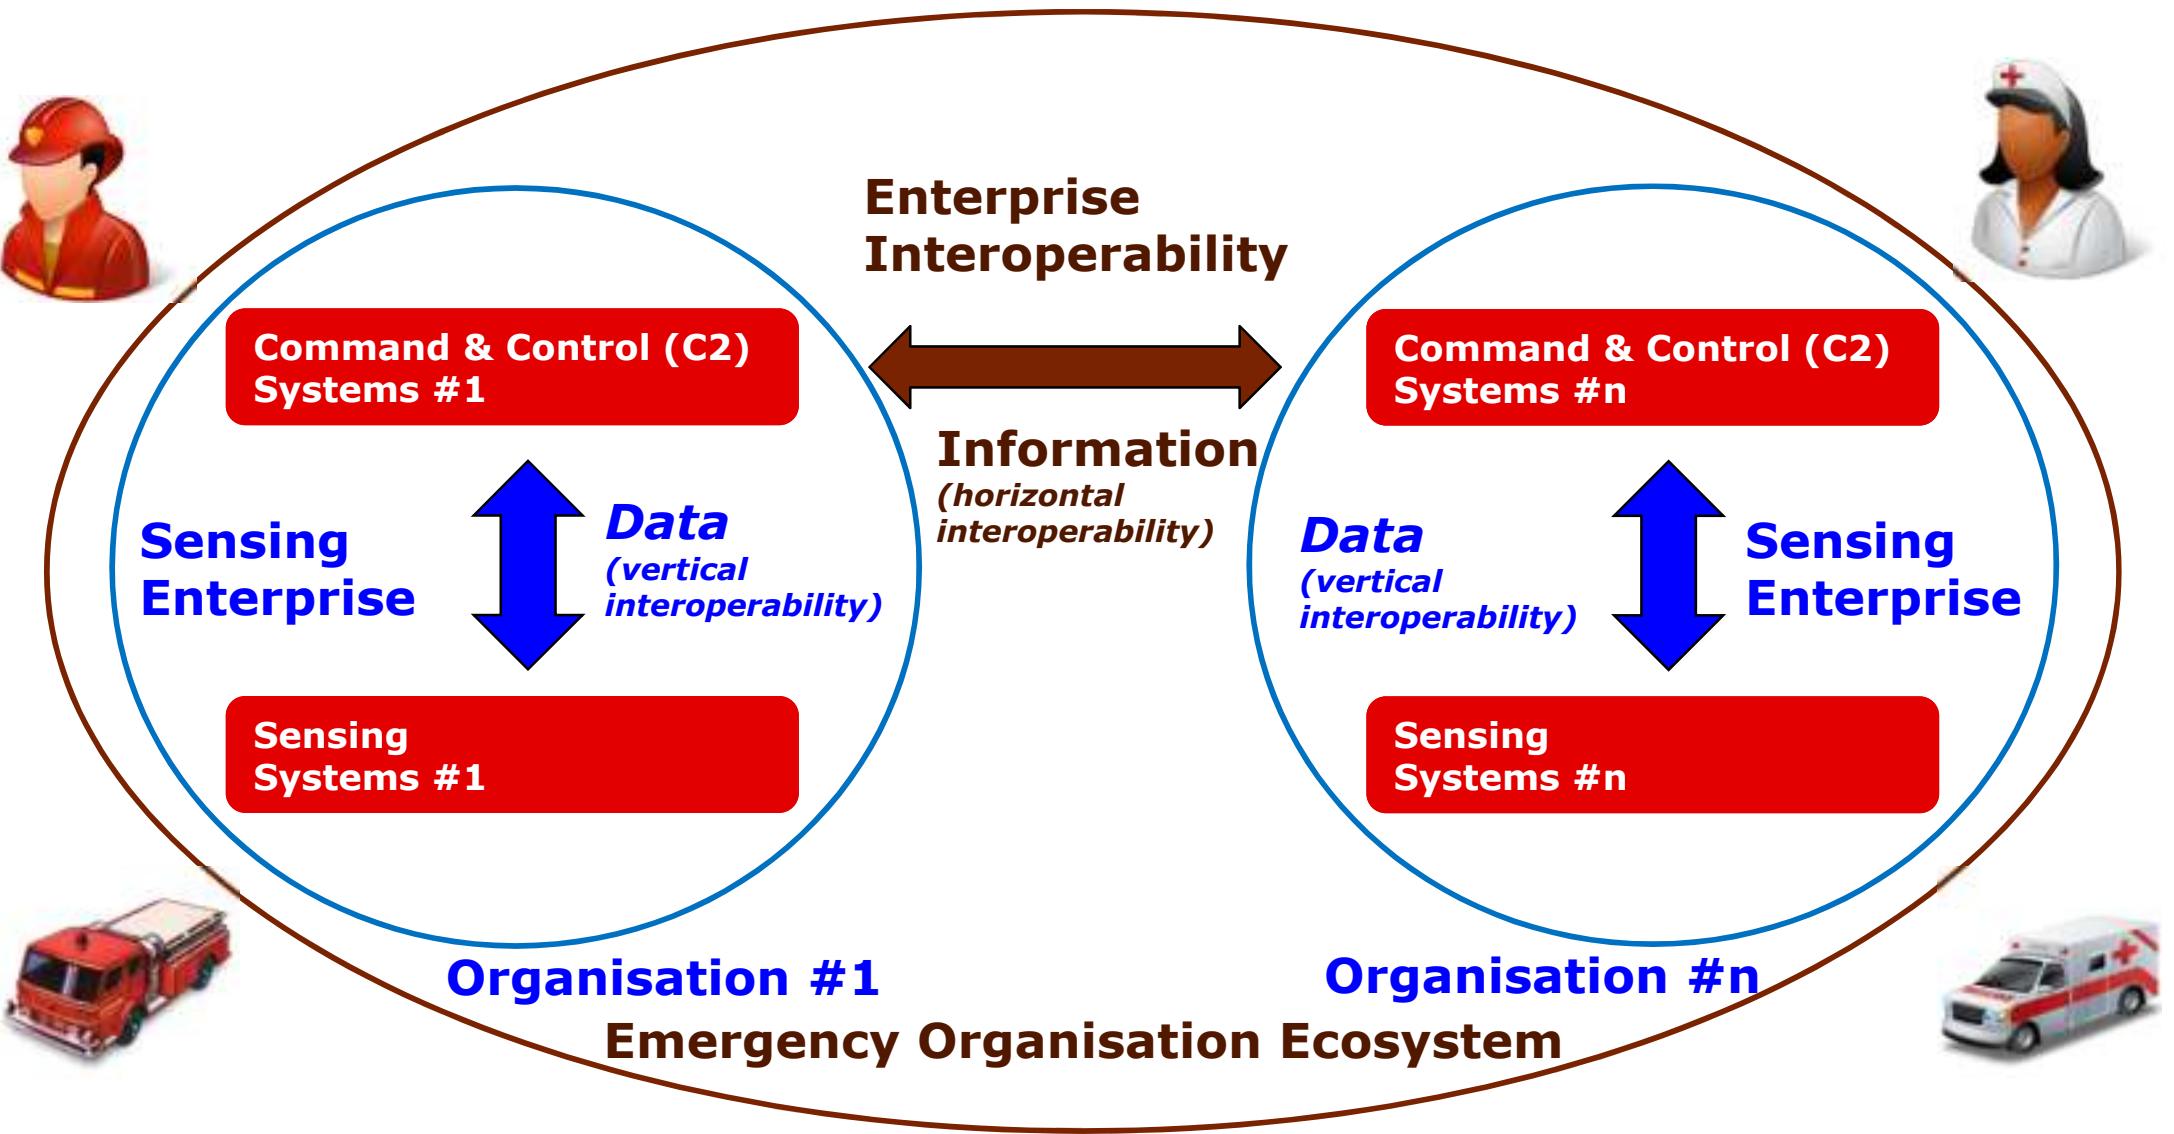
Enterprise Interoperability

Command & Control (C2) Systems #1

Sensing Enterprise

Data (vertical interoperability)

Sensing Systems #1

Information (horizontal interoperability)

Command & Control (C2) Systems #n

Data (vertical interoperability)

Sensing Enterprise

Sensing Systems #n

Organisation #1

Organisation #n

Emergency Organisation Ecosystem